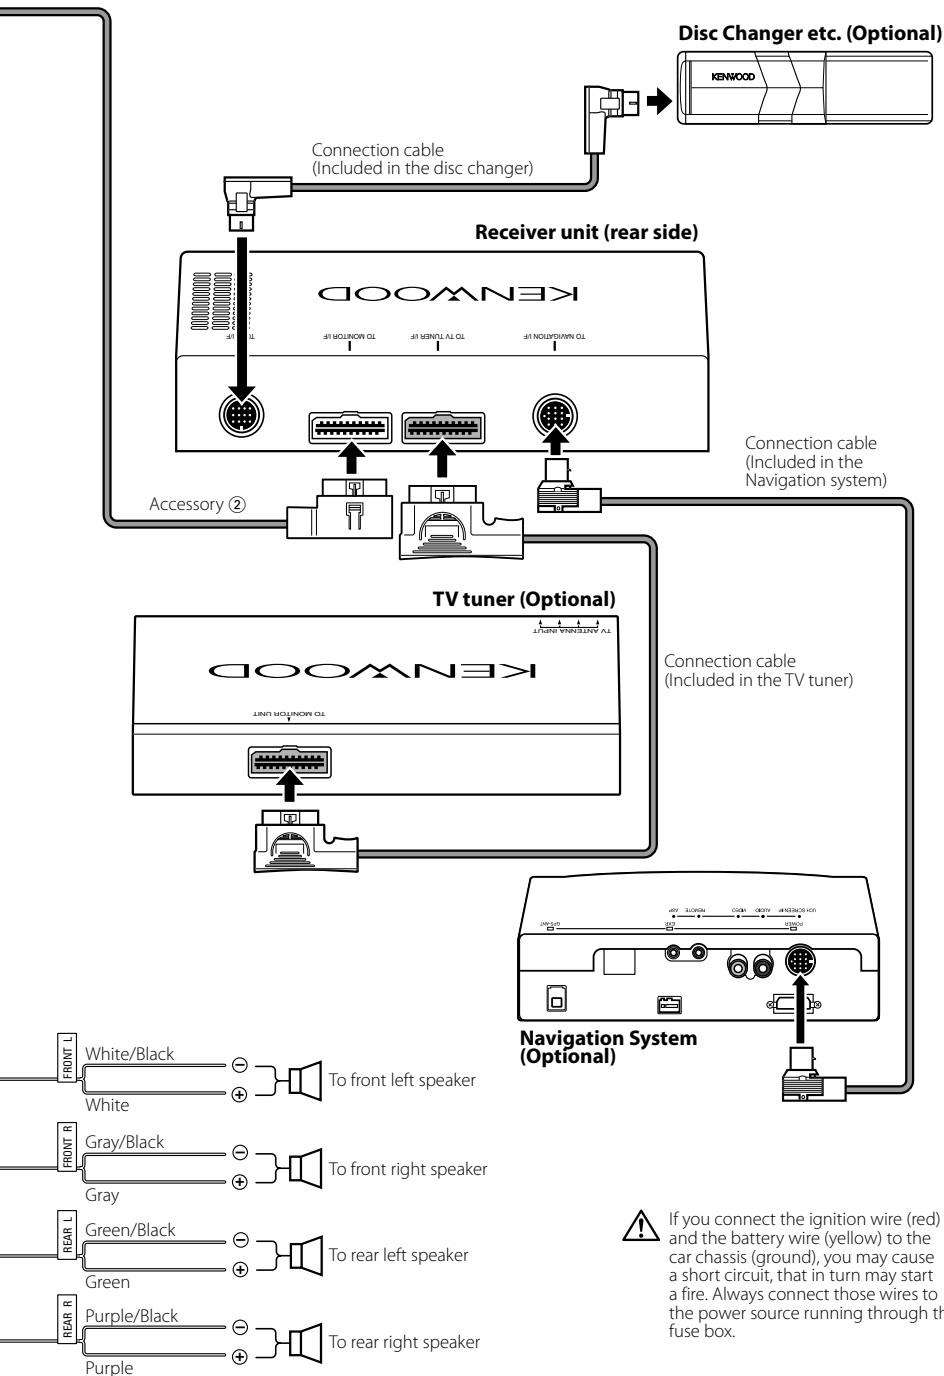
Disc Changer etc. (Optional)

KENWOOD

Connection cable
(Included in the disc changer)

Receiver unit (rear side)

KENWOOD

TO MONITOR I/F

TO TV TUNER I/F

TO NAVIGATION I/F

Connection cable
(Included in the Navigation system)

Accessory ②

TV tuner (Optional)

KENWOOD

TV ANTENNA INPUT

TO MONITOR UNIT

Connection cable
(Included in the TV tuner)

GPS ANT

EXT

ASP

REMOTE

VIDEO

AUDIO

POWER

Navigation System
(Optional)

FRONT L
White/Black
⊖
⊕
To front left speaker
White

FRONT R
Gray/Black
⊖
⊕
To front right speaker
Gray

REAR L
Green/Black
⊖
⊕
To rear left speaker
Green

REAR R
Purple/Black
⊖
⊕
To rear right speaker
Purple

If you connect the ignition wire (red) and the battery wire (yellow) to the car chassis (ground), you may cause a short circuit, that in turn may start a fire. Always connect those wires to the power source running through th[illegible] fuse box.